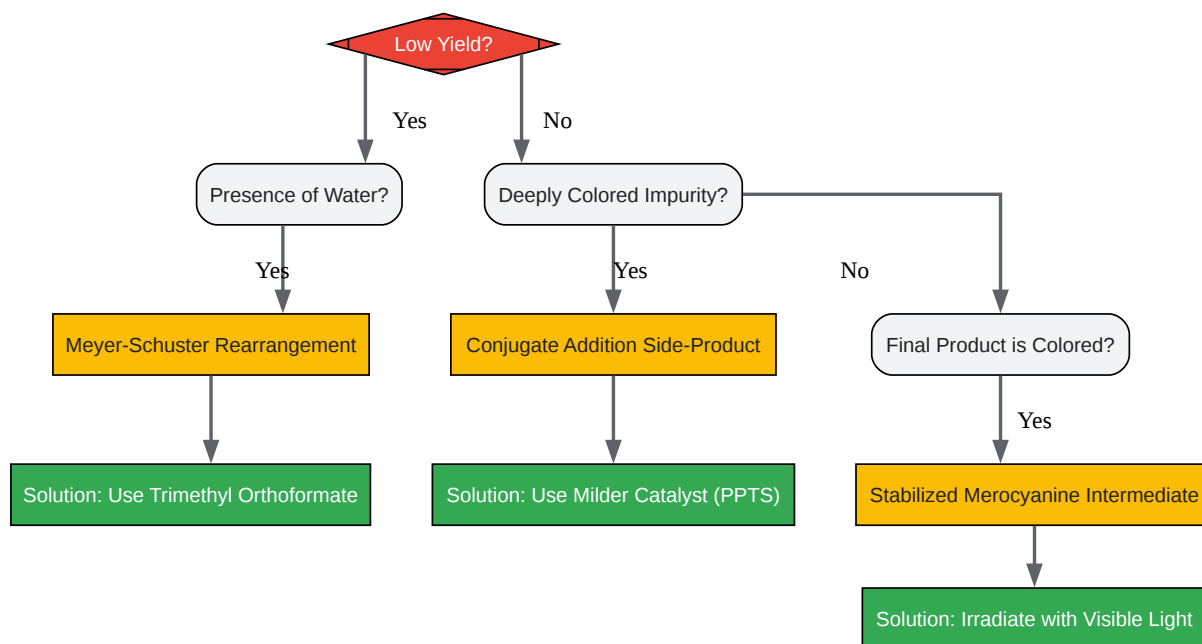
Low Yield?

Yes

No

Presence of Water?

Deeply Colored Impurity?

Yes

Yes

No

Meyer-Schuster Rearrangement

Conjugate Addition Side-Product

Final Product is Colored?

Yes

Solution: Use Trimethyl Orthoformate

Solution: Use Milder Catalyst (PPTS)

Stabilized Merocyanine Intermediate

Solution: Irradiate with Visible Light